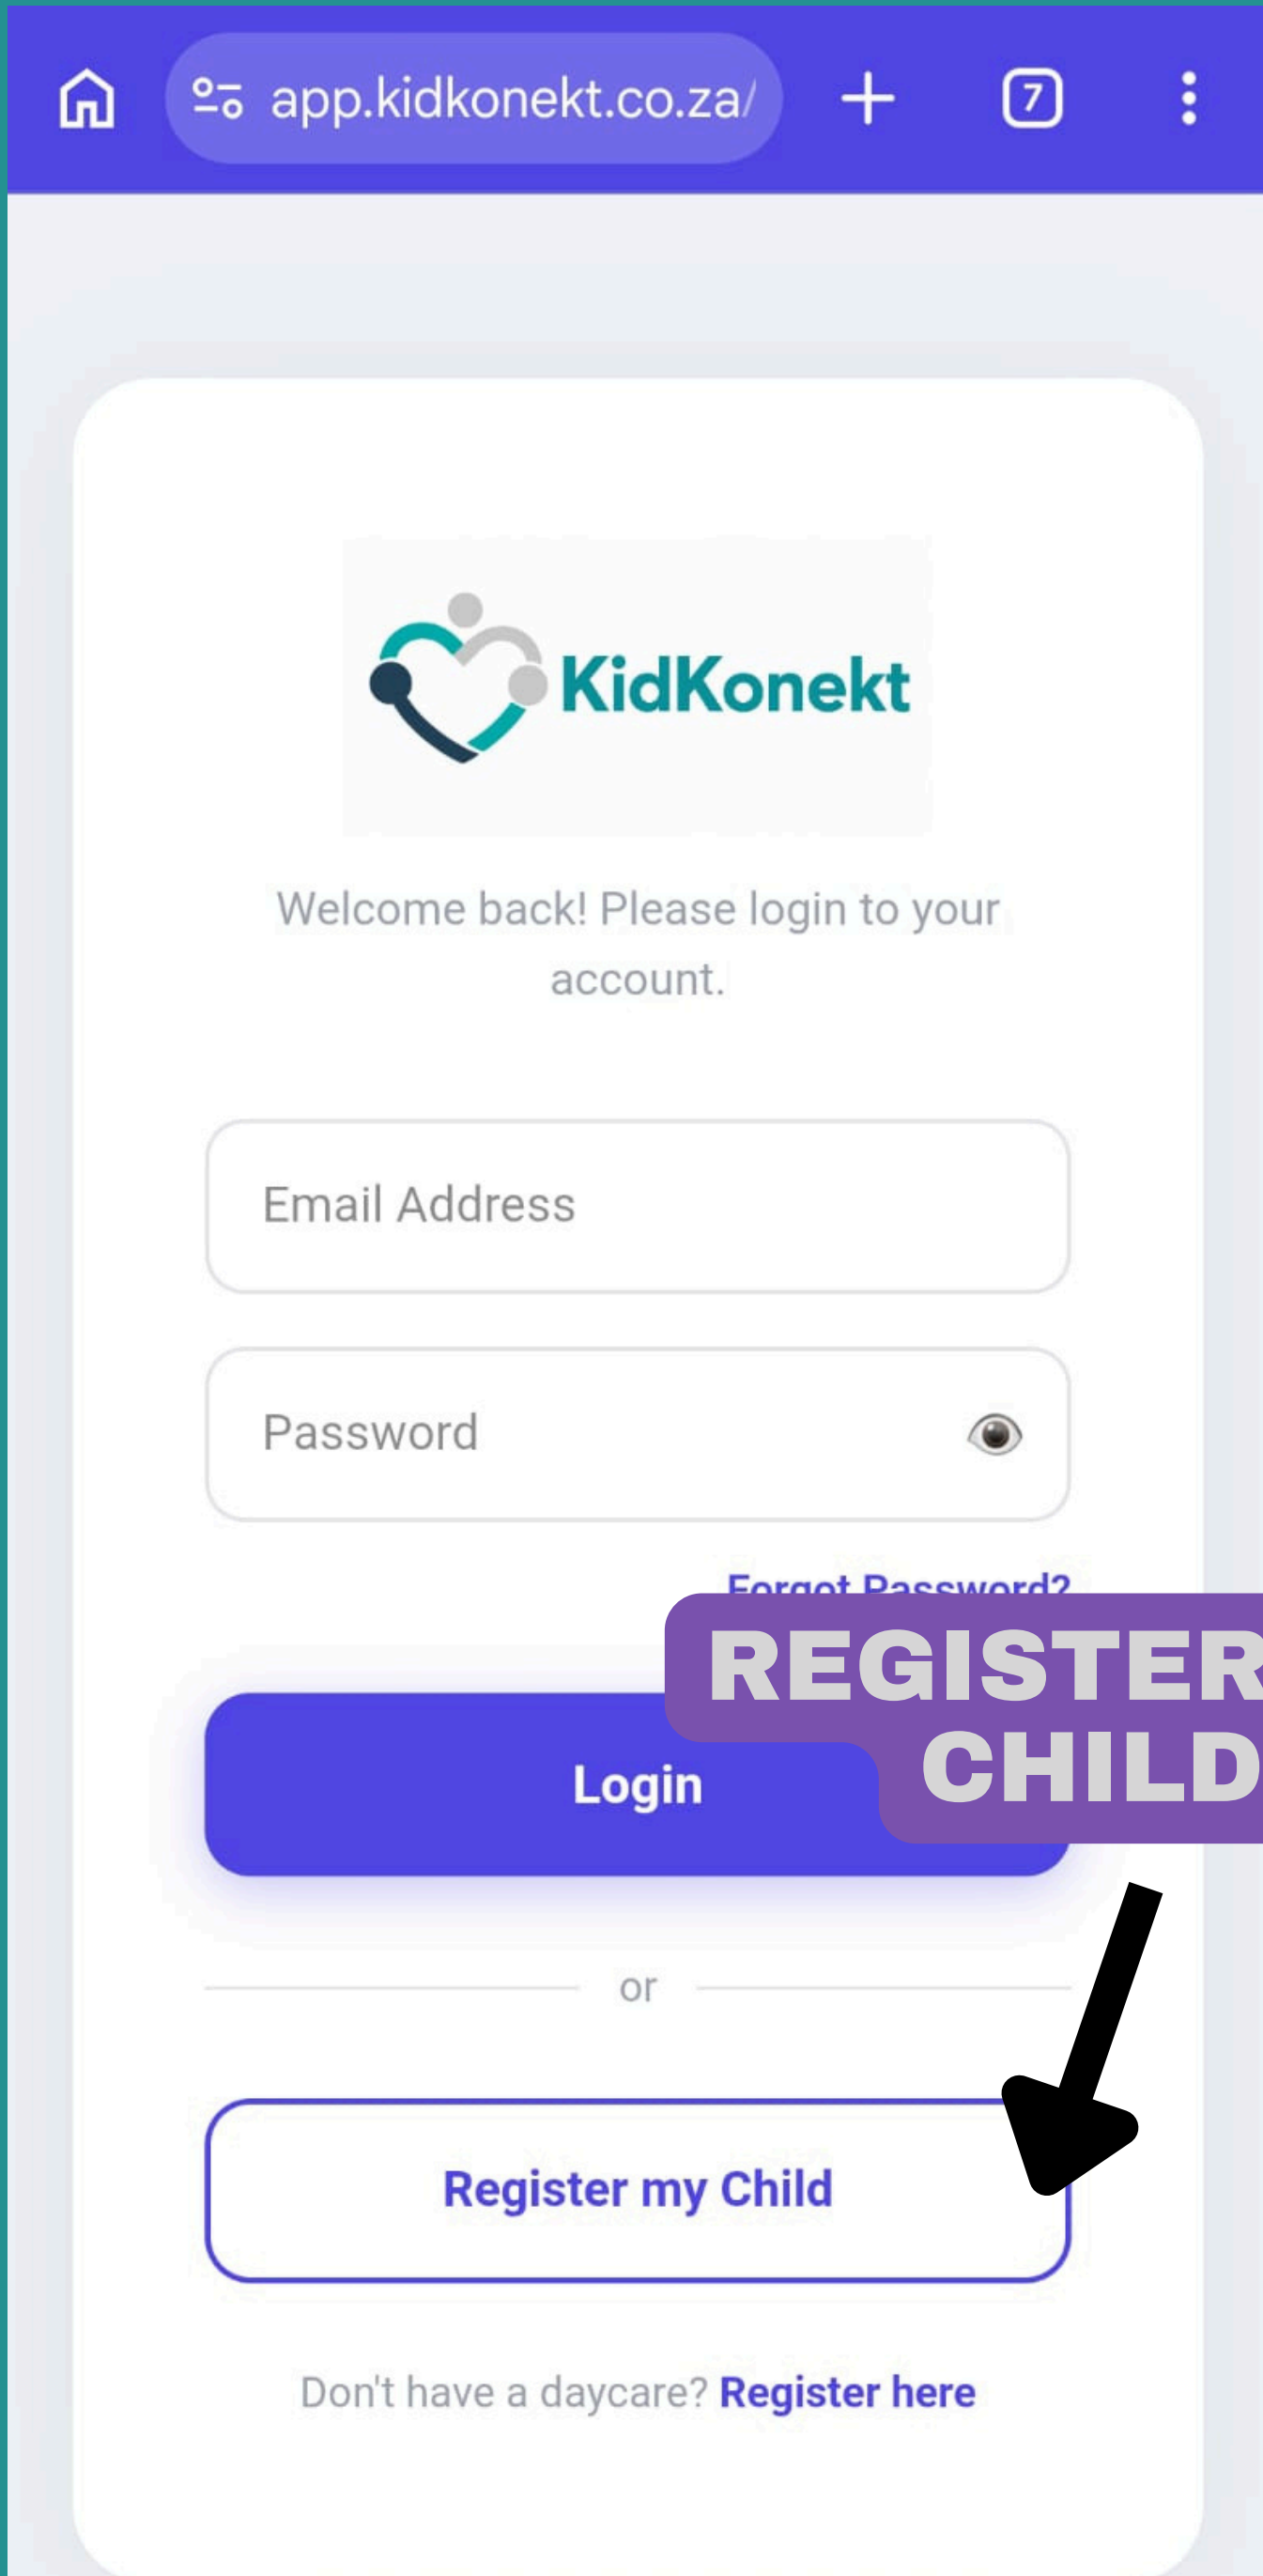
app.kidkonekt.co.za/

7

KidKonekt

Welcome back! Please login to your account.

Email Address

Password

Forgot Password?

REGISTER CHILD

Login

or

Register my Child

Don't have a daycare? Register here